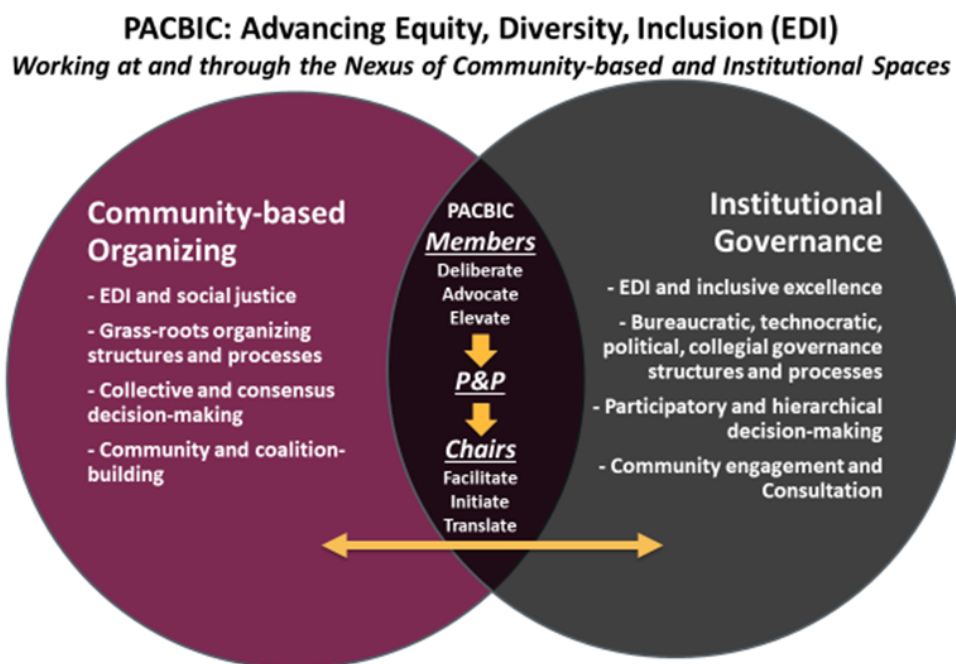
PACBIC: Advancing Equity, Diversity, Inclusion (EDI)

*Working at and through the Nexus of Community-based and Institutional Spaces*

Community-based Organizing

- EDI and social justice
- Grass-roots organizing structures and processes
- Collective and consensus decision-making
- Community and coalition-building

PACBIC

Members

Deliberate
Advocate
Elevate

P&P

Chairs

Facilitate
Initiate
Translate

Institutional Governance

- EDI and inclusive excellence
- Bureaucratic, technocratic, political, collegial governance structures and processes
- Participatory and hierarchical decision-making
- Community engagement and Consultation